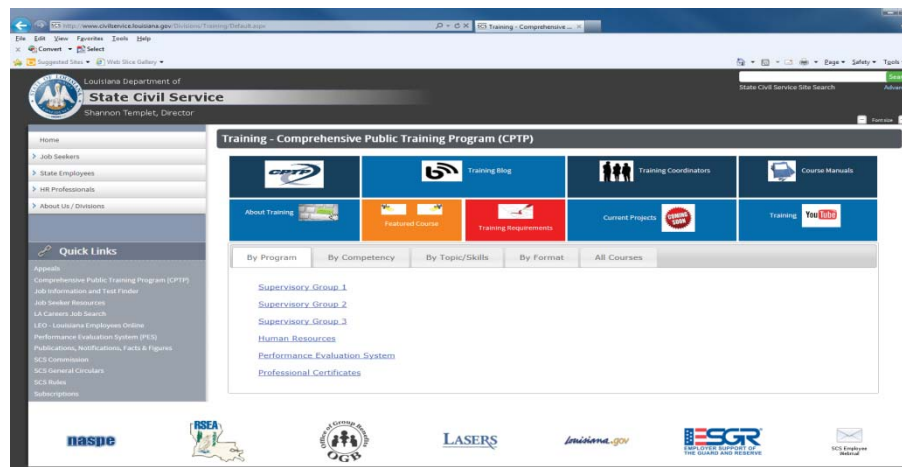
http://www.civilservice.louisiana.gov/Divisions/Training/Default.aspx

Training - Comprehensive ...

File Edit View Favorites Tools Help

Convert Select

Suggested Sites Web Slice Gallery

Page Safety Tools

Louisiana Department of

State Civil Service

Shannon Templet, Director

State Civil Service Site Search

Font size

Home

Job Seekers

State Employees

HR Professionals

About Us / Divisions

Quick Links

Appeals

Comprehensive Public Training Program (CPTP)

Job Information and Test Finder

Job Seeker Resources

LA Careers Job Search

LEO - Louisiana Employees Online

Performance Evaluation System (PES)

Publications, Notifications, Facts & Figures

SCS Commission

SCS General Circulars

SCS Rules

Subscriptions

Training - Comprehensive Public Training Program (CPTP)

CPTP

Training Blog

Training Coordinators

Course Manuals

About Training

Featured Course

Training Requirements

Current Projects

COMING SOON

Training

YouTube

By Program

By Competency

By Topic/Skills

By Format

All Courses

Supervisory Group 1

Supervisory Group 2

Supervisory Group 3

Human Resources

Performance Evaluation System

Professional Certificates

naspe

RSEA

Office of Group Benefits

OGB

LASERS

Louisiana.gov

ESGR

EMPLOYER SUPPORT OF THE GUARD AND RESERVE

SCS Employee Webmail